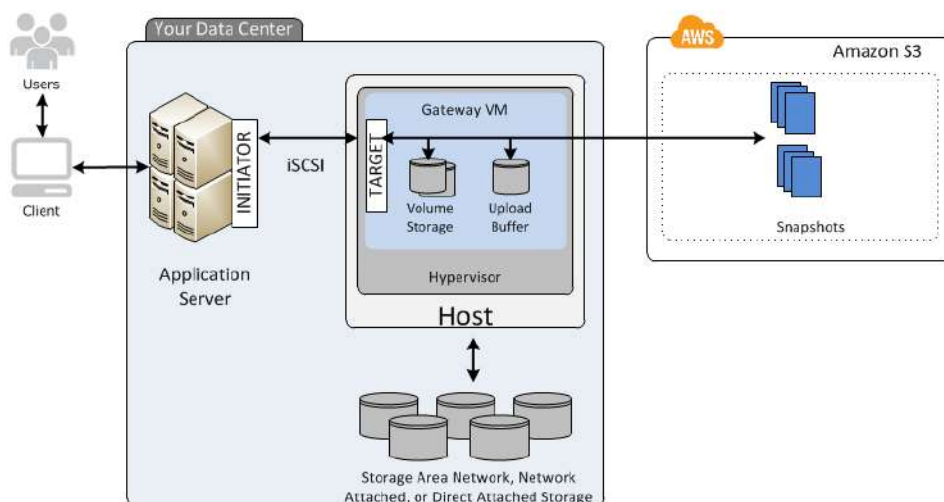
Users

Client

Your Data Center

INITIATOR

Application Server

iSCSI

Gateway VM

TARGET

Volume Storage

Upload Buffer

Hypervisor

Host

Storage Area Network, Network Attached, or Direct Attached Storage

AWS

Amazon S3

Snapshots